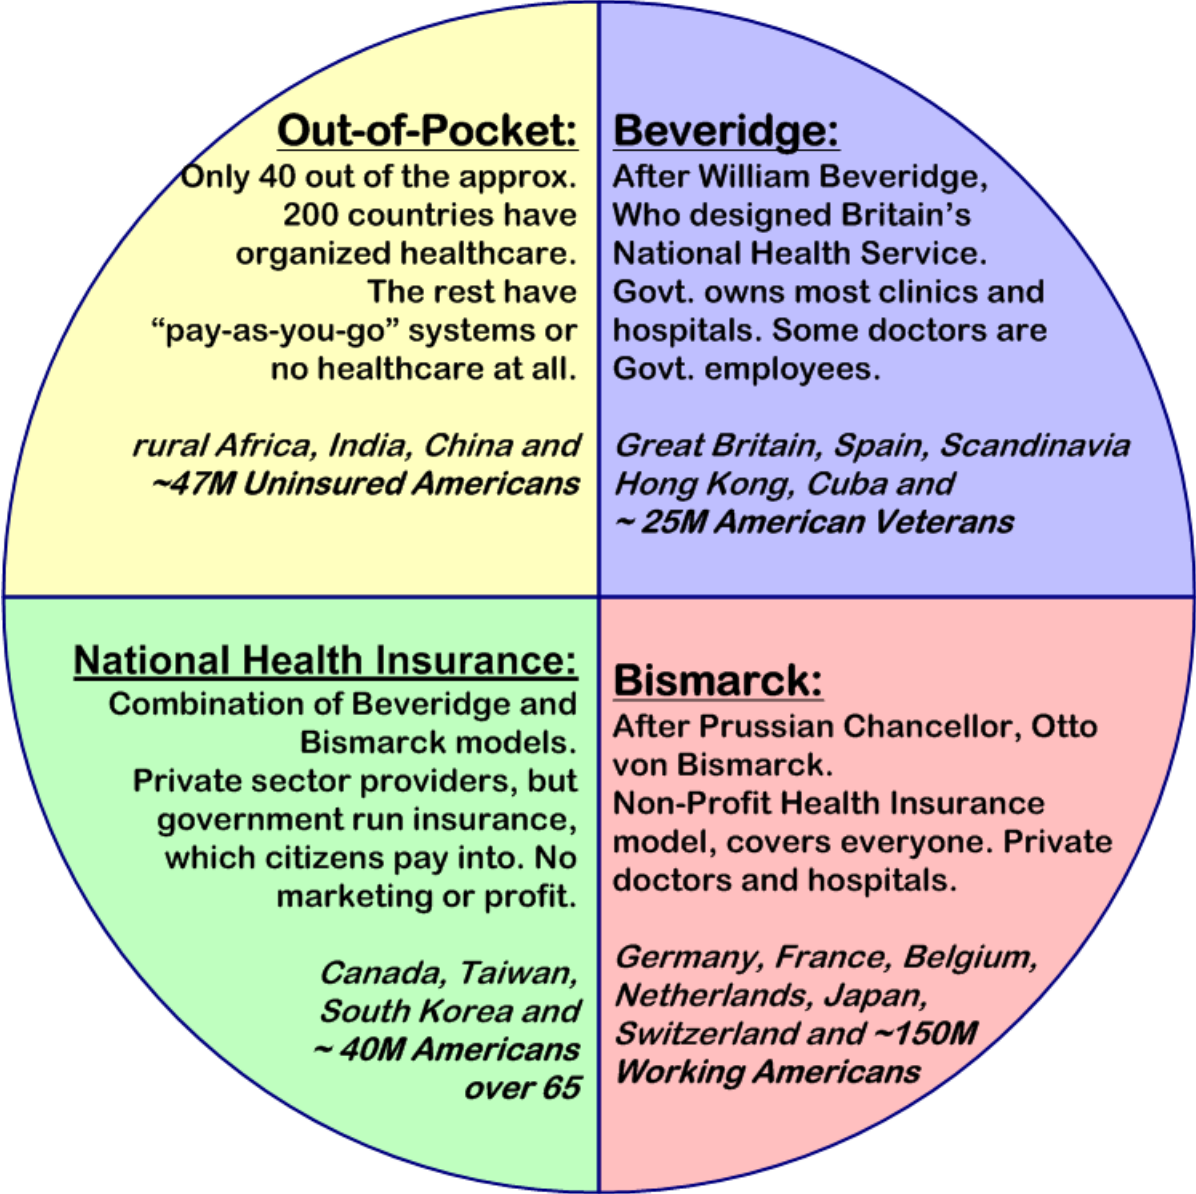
Out-of-Pocket:
Only 40 out of the approx. 200 countries have organized healthcare. The rest have “pay-as-you-go” systems or no healthcare at all.

rural Africa, India, China and ~47M Uninsured Americans

Beveridge:
After William Beveridge, Who designed Britain’s National Health Service. Govt. owns most clinics and hospitals. Some doctors are Govt. employees.

Great Britain, Spain, Scandinavia Hong Kong, Cuba and ~ 25M American Veterans

National Health Insurance:
Combination of Beveridge and Bismarck models. Private sector providers, but government run insurance, which citizens pay into. No marketing or profit.

Canada, Taiwan, South Korea and ~ 40M Americans over 65

Bismarck:
After Prussian Chancellor, Otto von Bismarck. Non-Profit Health Insurance model, covers everyone. Private doctors and hospitals.

Germany, France, Belgium, Netherlands, Japan, Switzerland and ~150M Working Americans